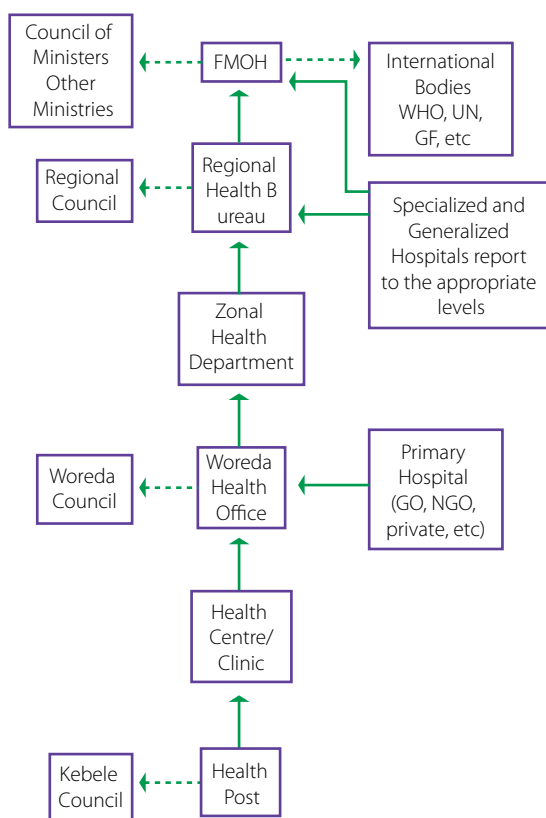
Council of Ministers Other Ministries

FMOH

International Bodies WHO, UN, GF, etc

Regional Council

Regional Health B ureau

Specialized and Generalized Hospitals report to the appropriate levels

Zonal Health Department

Woreda Council

Woreda Health Office

Primary Hospital (GO, NGO, private, etc)

Health Centre/ Clinic

Kebele Council

Health Post